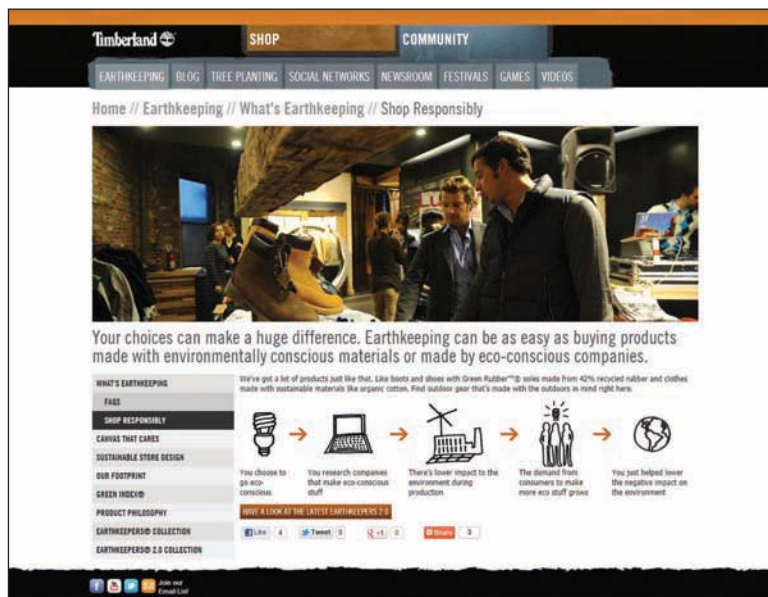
Timberland

SHOP

COMMUNITY

EARTHKEEPING BLOG TREE PLANTING SOCIAL NETWORKS NEWSROOM FESTIVALS GAMES VIDEOS

Home // Earthkeeping // What's Earthkeeping // Shop Responsibly

Your choices can make a huge difference. Earthkeeping can be as easy as buying products made with environmentally conscious materials or made by eco-conscious companies.

WHAT'S EARTHKEEPING
FAQS
SHOP RESPONSIBLY
CANVAS THAT CARES
SUSTAINABLE STORE DESIGN
OUR FOOTPRINT
GREEN INDEX®
PRODUCT PHILOSOPHY
EARTHKEEPERS® COLLECTION
EARTHKEEPERS® 2.0 COLLECTION

We've got a lot of products just like that. Like boots and shoes with Green Rubber™® soles made from 42% recycled rubber and clothes made with sustainable materials like organic cotton. Find outdoor gear that's made with the outdoors in mind right here.

You choose to go eco-conscious

You research companies that make eco-conscious stuff

There's lower impact to the environment during production

The demand from consumers to make more eco stuff grows

You just helped lower the negative impact on the environment

HAVE A LOOK AT THE LATEST EARTHKEEPERS 2.0

Like 4 Tweet 0 +1 0 Share 0

Join our Email List